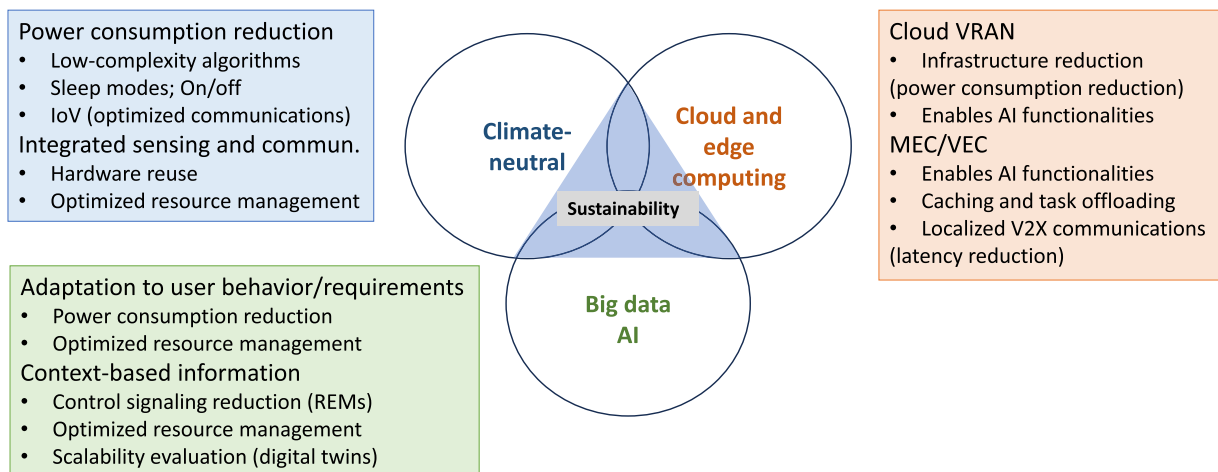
Power consumption reduction
• Low-complexity algorithms
• Sleep modes; On/off
• IoV (optimized communications)
Integrated sensing and commun.
• Hardware reuse
• Optimized resource management

Climate-neutral

Cloud and edge computing

Sustainability

Big data AI

Cloud VRAN
• Infrastructure reduction (power consumption reduction)
• Enables AI functionalities
MEC/VEC
• Enables AI functionalities
• Caching and task offloading
• Localized V2X communications (latency reduction)

Adaptation to user behavior/requirements
• Power consumption reduction
• Optimized resource management
Context-based information
• Control signaling reduction (REMs)
• Optimized resource management
• Scalability evaluation (digital twins)